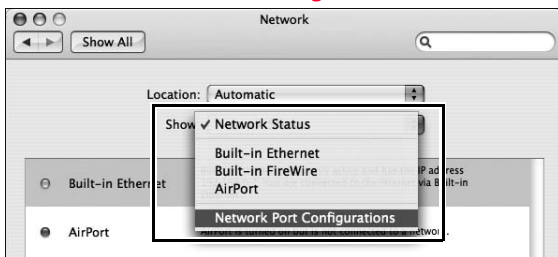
Network

Show All

Location: Automatic

Show ✓ Network Status

Built-in Ethernet
Built-in FireWire
AirPort

Network Port Configurations

Built-in Ether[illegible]

AirPort

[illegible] active and has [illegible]P address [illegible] and is connected to the Internet via Built-in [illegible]

AirPort is turned off but is not connected to a network.